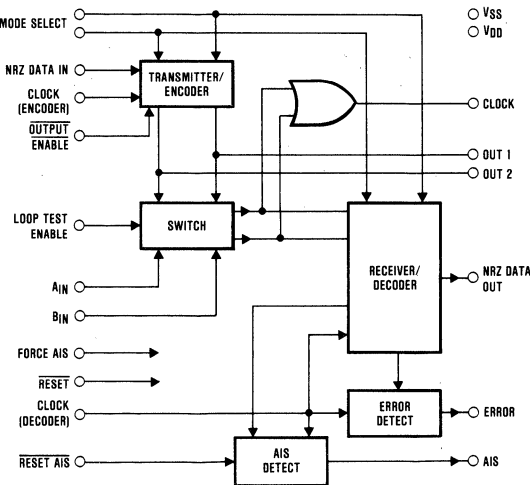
MODE SELECT

$V_{SS}$
$V_{DD}$

NRZ DATA IN

CLOCK (ENCODER)

$\overline{\text{OUTPUT}}$ ENABLE

TRANSMITTER/ ENCODER

CLOCK

OUT 1

OUT 2

LOOP TEST ENABLE

SWITCH

$A_{IN}$

$B_{IN}$

RECEIVER/ DECODER

NRZ DATA OUT

FORCE AIS

$\overline{\text{RESET}}$

CLOCK (DECODER)

ERROR DETECT

ERROR

$\overline{\text{RESET AIS}}$

AIS DETECT

AIS